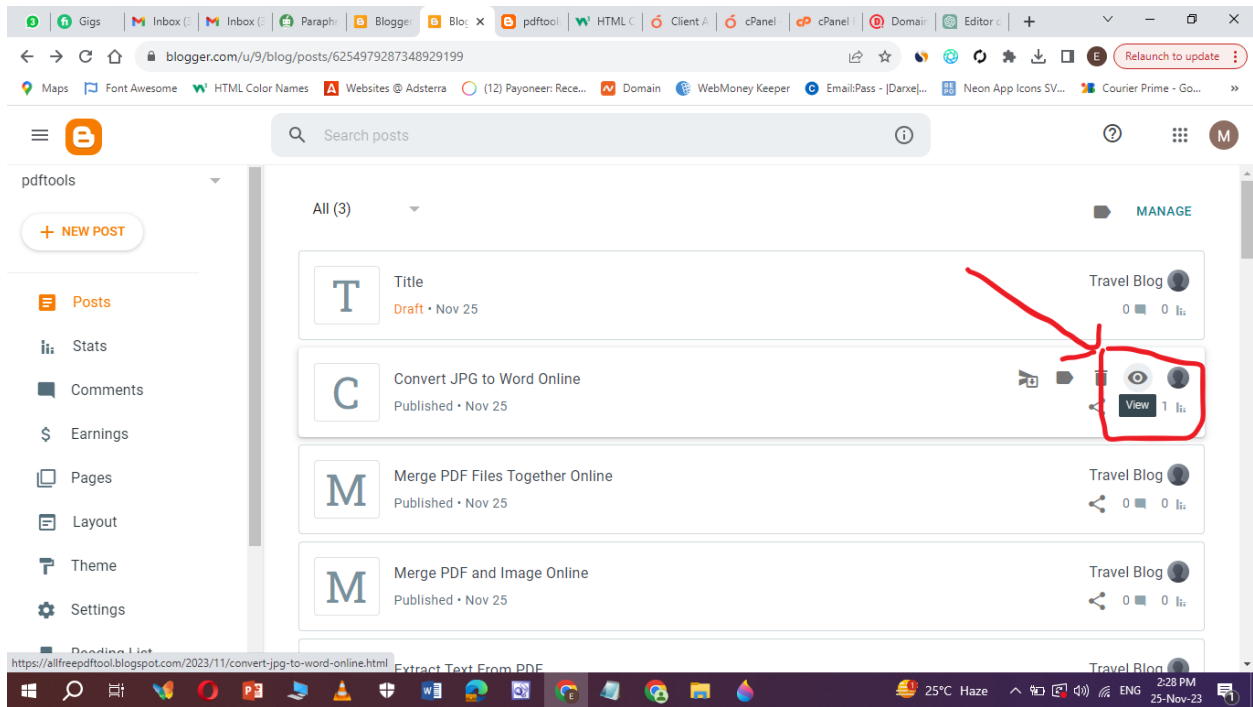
Gigs | Inbox (3 | Inbox (3 | Paraphr | Blogger | Blog | pdftool | HTML C | Client A | cPanel | cPanel | Domain | Editor c

blogger.com/u/9/blog/posts/6254979287348929199

Relaunch to update

Maps | Font Awesome | HTML Color Names | Websites @ Adsterra | (12) Payoneer: Rece... | Domain | WebMoney Keeper | Email:Pass - |Darxe|... | Neon App Icons SV... | Courier Prime - Go...

Search posts

pdftools

+ NEW POST

Posts
Stats
Comments
Earnings
Pages
Layout
Theme
Settings
Reading List

All (3)

MANAGE

T
Title
Draft • Nov 25
Travel Blog
0 0

C
Convert JPG to Word Online
Published • Nov 25
View
1

M
Merge PDF Files Together Online
Published • Nov 25
Travel Blog
0 0

M
Merge PDF and Image Online
Published • Nov 25
Travel Blog
0 0

Extract Text From PDF
Travel Blog

https://allfreepdftool.blogspot.com/2023/11/convert-jpg-to-word-online.html

25°C Haze
ENG
2:28 PM
25-Nov-23